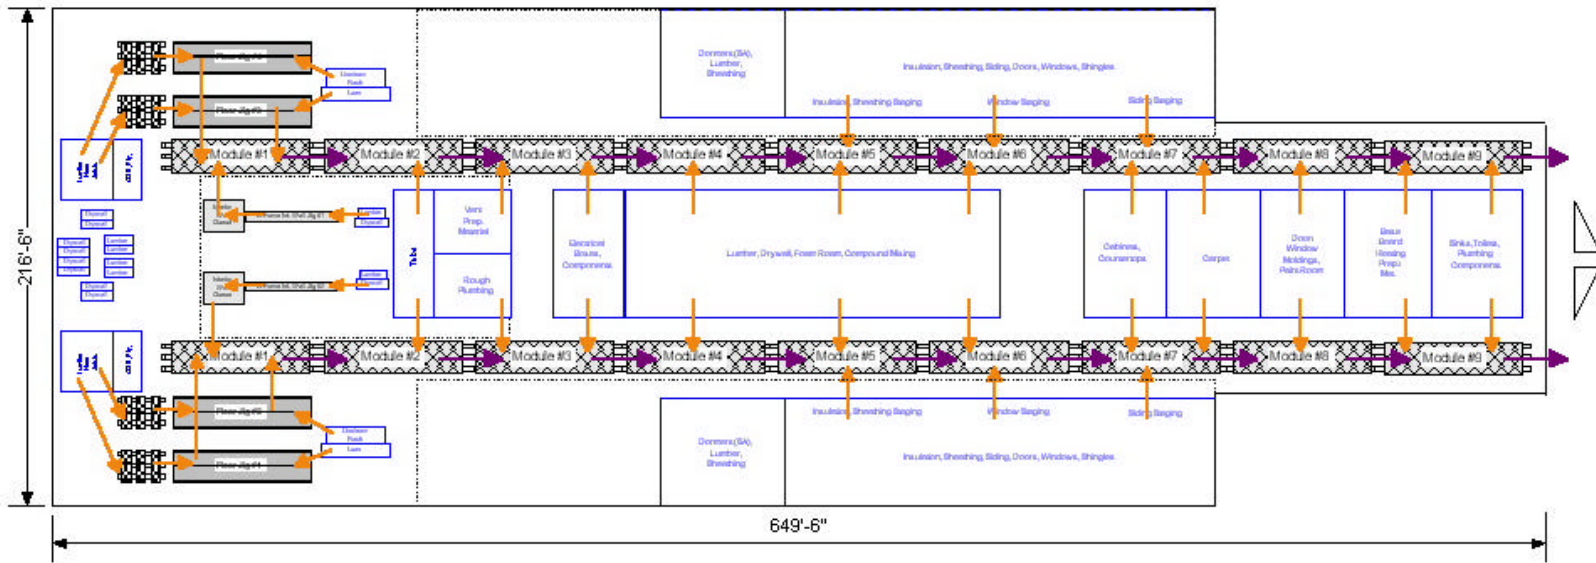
216'-6"

Dormers(SA), Lumber, Sheathing

Insulation, Sheathing, Siding, Doors, Windows, Shingles

Insulation, Sheathing Staging

Window Staging

Siding Staging

Floor Jig #1

Floor Jig #2

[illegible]

Module #1 Module #2 Module #3 Module #4 Module #5 Module #6 Module #7 Module #8 Module #9

Drywall
Drywall
Drywall
Drywall
Drywall
Drywall
Lumber
Lumber
Lumber
Lumber
Drywall
Drywall

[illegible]

Tub

Vent Prep. Material

Rough Plumbing

Electrical Boxes, Components

Lumber, Drywall, Foam Room, Compound Mixing

Cabinets, Countertops

Carpet

Door Window Moldings, Paint Room

Base Board Heating Prep./ Mtls.

Sinks, Toilets, Plumbing Components

Module #1 Module #2 Module #3 Module #4 Module #5 Module #6 Module #7 Module #8 Module #9

Insulation, Sheathing Staging

Window Staging

Siding Staging

Floor Jig #3

Floor Jig #4

Dormers(SA), Lumber, Sheathing

Insulation, Sheathing, Siding, Doors, Windows, Shingles

649'-6"